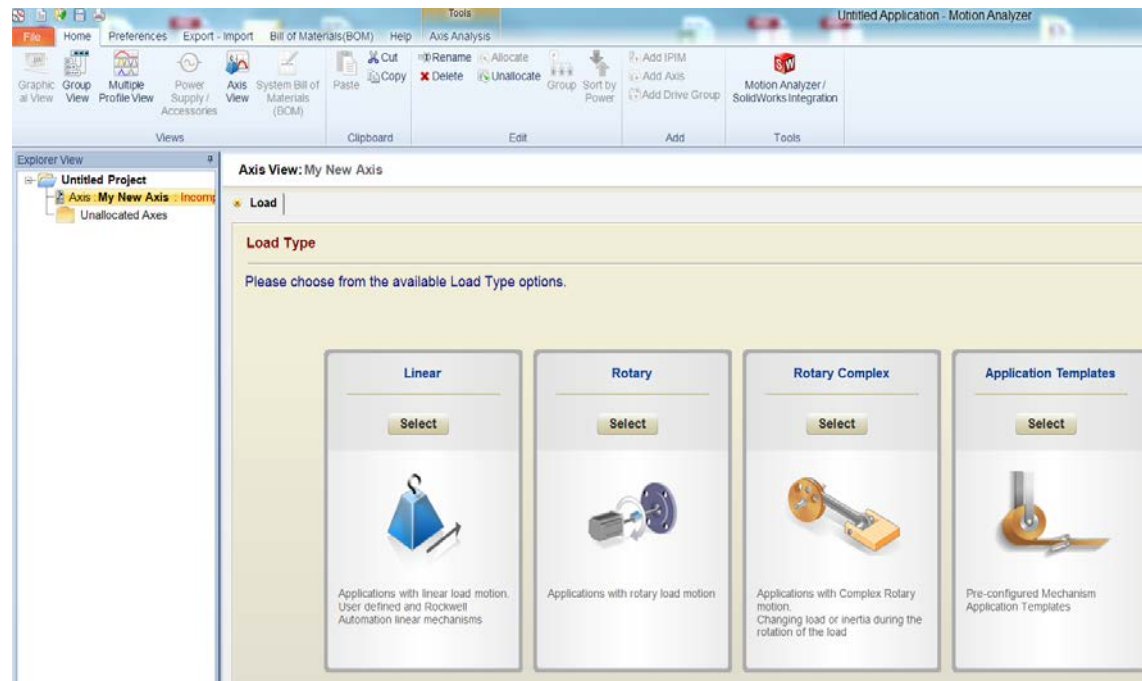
Tools
Untitled Application - Motion Analyzer

File Home Preferences Export - Import Bill of Materials(BOM) Help Axis Analysis

Graphical View Group View Multiple Profile View Power Supply / Accessories Axis View System Bill of Materials (BOM)
Views

Paste Cut Copy
Clipboard

Rename Delete Allocate Unallocate Group Sort by Power
Edit

Add IPIM Add Axis Add Drive Group
Add

SW
Motion Analyzer / SolidWorks Integration
Tools

Explorer View
Untitled Project
Axis : My New Axis : Incomp
Unallocated Axes

Axis View: My New Axis

Load

Load Type

Please choose from the available Load Type options.

Linear
Select
Applications with linear load motion. User defined and Rockwell Automation linear mechanisms

Rotary
Select
Applications with rotary load motion

Rotary Complex
Select
Applications with Complex Rotary motion.
Changing load or inertia during the rotation of the load

Application Templates
Select
Pre-configured Mechanism Application Templates